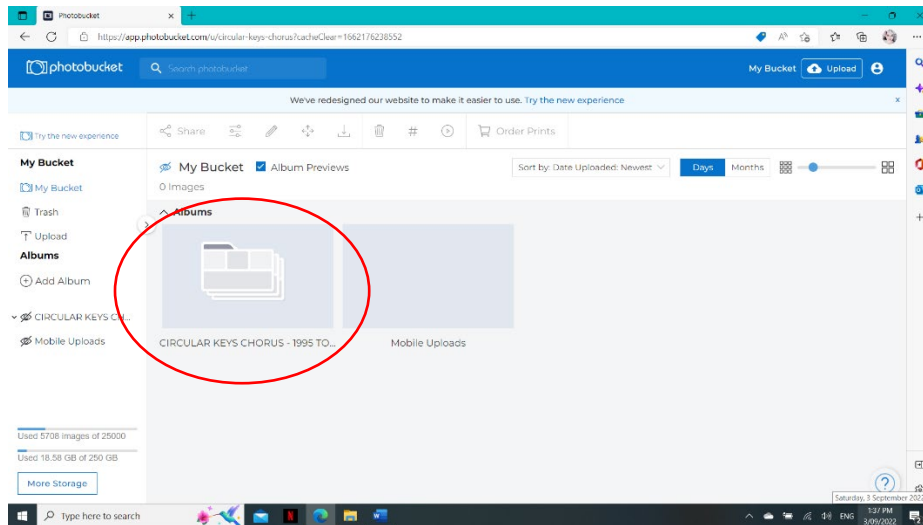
Photobucket
https://app.photobucket.com/u/circular-keys-chorus?cacheClear=1662176238552

photobucket
Search photobucket
My Bucket
Upload

We've redesigned our website to make it easier to use. Try the new experience
×

Try the new experience
Share
Order Prints

My Bucket
My Bucket
Trash
Upload
Albums
Add Album
CIRCULAR KEYS CH...
Mobile Uploads

My Bucket
Album Previews
0 Images
Sort by: Date Uploaded: Newest
Days
Months

Albums
CIRCULAR KEYS CHORUS - 1995 TO...
Mobile Uploads

Used 5708 images of 25000
Used 18.58 GB of 250 GB
More Storage

Type here to search
ENG
1:37 PM
3/09/2022
Saturday, 3 September 2022